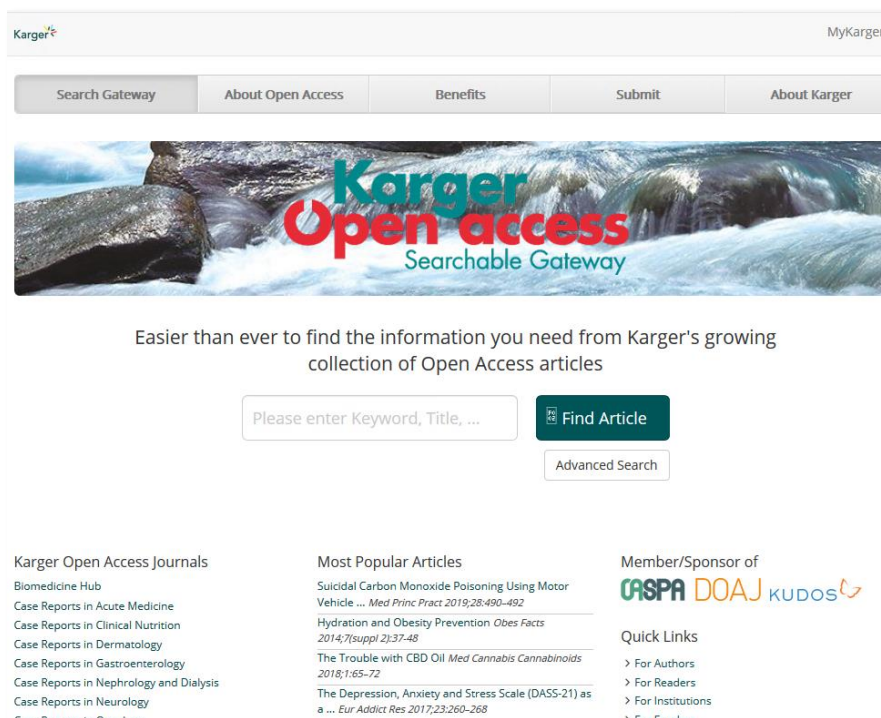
Karger

MyKarger

Search Gateway | About Open Access | Benefits | Submit | About Karger

Karger
Open access
Searchable Gateway

Easier than ever to find the information you need from Karger's growing collection of Open Access articles

Please enter Keyword, Title, ...

Find Article

Advanced Search

Karger Open Access Journals
Biomedicine Hub
Case Reports in Acute Medicine
Case Reports in Clinical Nutrition
Case Reports in Dermatology
Case Reports in Gastroenterology
Case Reports in Nephrology and Dialysis
Case Reports in Neurology
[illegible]

Most Popular Articles
Suicidal Carbon Monoxide Poisoning Using Motor Vehicle ... Med Princ Pract 2019;28:490–492
Hydration and Obesity Prevention Obes Facts 2014;7(suppl 2):37-48
The Trouble with CBD Oil Med Cannabis Cannabinoids 2018;1:65–72
The Depression, Anxiety and Stress Scale (DASS-21) as a ... Eur Addict Res 2017;23:260–268

Member/Sponsor of
OASPA DOAJ KUDOS

Quick Links
For Authors
For Readers
For Institutions
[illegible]